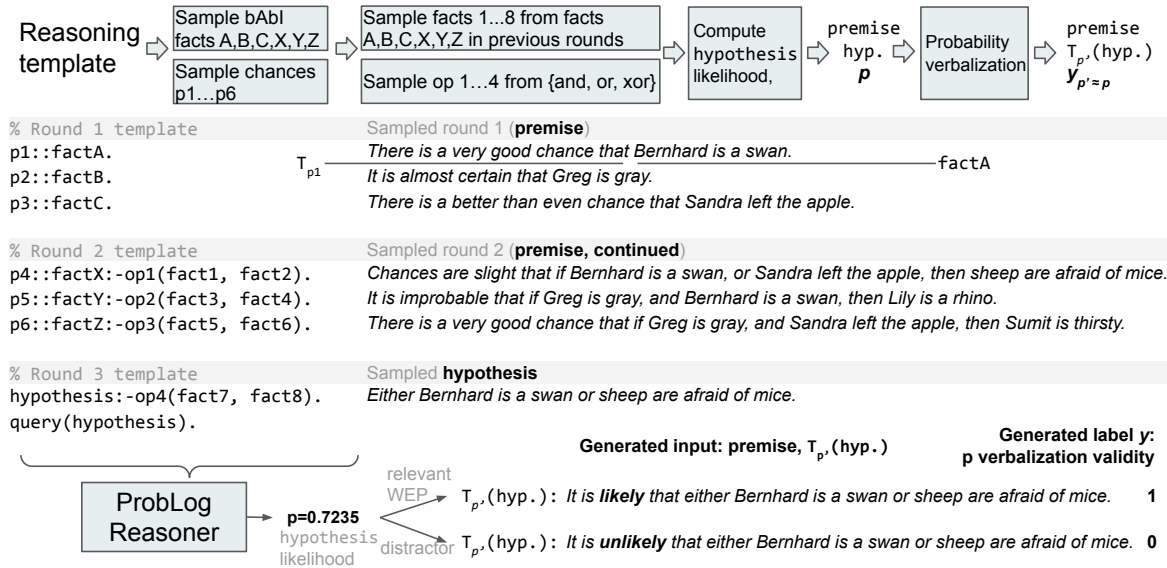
Reasoning template

Sample bAbI facts A,B,C,X,Y,Z

Sample chances p1…p6

Sample facts 1...8 from facts A,B,C,X,Y,Z in previous rounds

Sample op 1…4 from {and, or, xor}

Compute hypothesis likelihood,

premise hyp. $p$

Probability verbalization

premise $T_{p'}$(hyp.) $y_{p' \approx p}$

% Round 1 template
p1::factA.
p2::factB.
p3::factC.

Sampled round 1 (**premise**)
$T_{p1}$ *There is a very good chance that Bernhard is a swan.* factA
*It is almost certain that Greg is gray.*
*There is a better than even chance that Sandra left the apple.*

% Round 2 template
p4::factX:-op1(fact1, fact2).
p5::factY:-op2(fact3, fact4).
p6::factZ:-op3(fact5, fact6).

Sampled round 2 (**premise, continued**)
*Chances are slight that if Bernhard is a swan, or Sandra left the apple, then sheep are afraid of mice.*
*It is improbable that if Greg is gray, and Bernhard is a swan, then Lily is a rhino.*
*There is a very good chance that if Greg is gray, and Sandra left the apple, then Sumit is thirsty.*

% Round 3 template
hypothesis:-op4(fact7, fact8).
query(hypothesis).

Sampled **hypothesis**
*Either Bernhard is a swan or sheep are afraid of mice.*

**Generated input: premise, $T_{p'}$(hyp.)**

**Generated label *y*: p verbalization validity**

ProbLog Reasoner

**p=0.7235**
hypothesis likelihood

relevant WEP

$T_{p'}$(hyp.): *It is **likely** that either Bernhard is a swan or sheep are afraid of mice.* **1**

distractor

$T_{p'}$(hyp.): *It is **unlikely** that either Bernhard is a swan or sheep are afraid of mice.* **0**